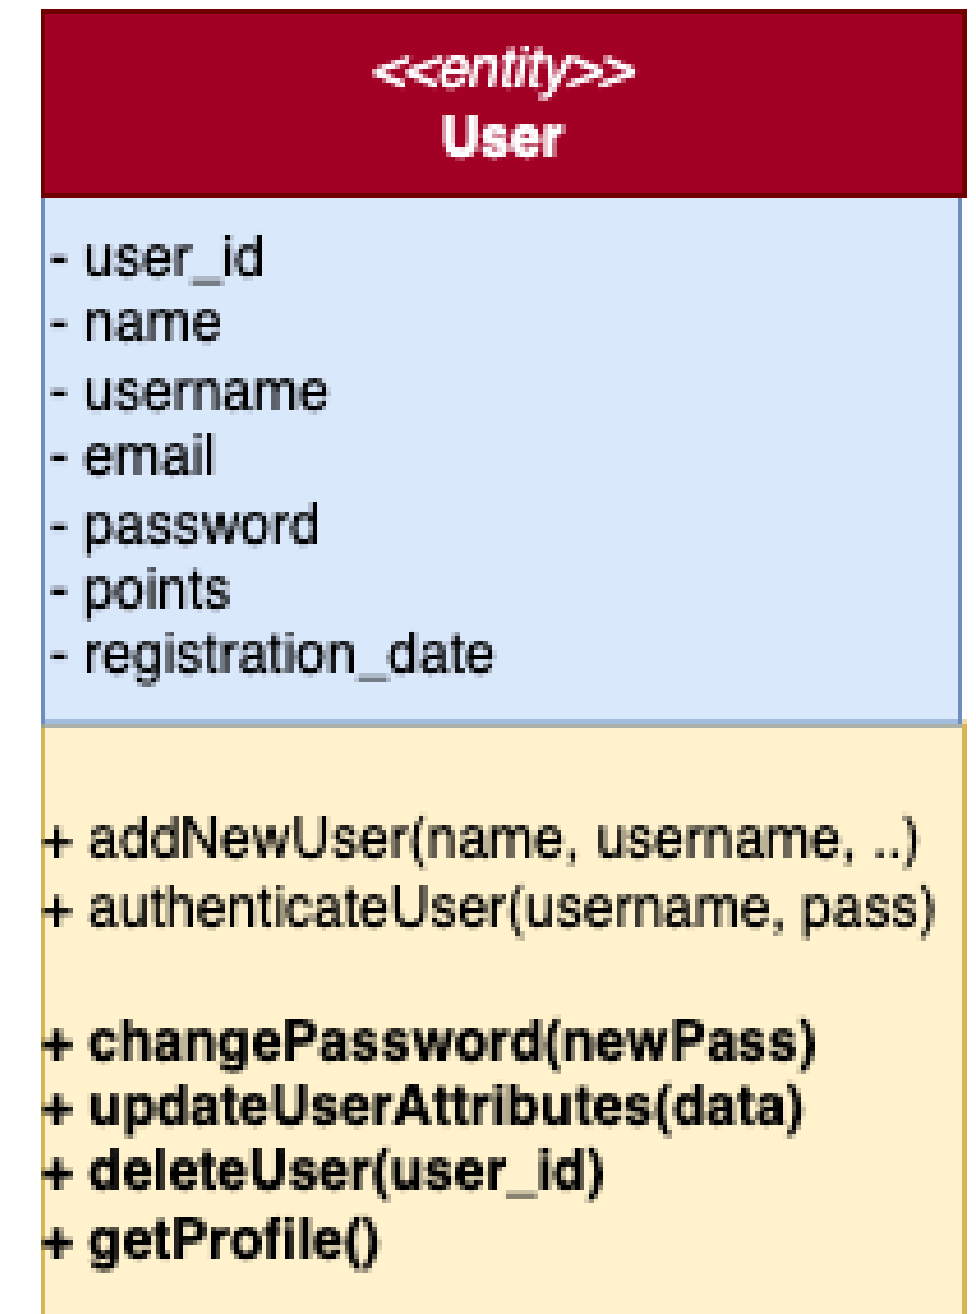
<<entity>>
User

- user_id
- name
- username
- email
- password
- points
- registration_date

+ addNewUser(name, username, ..)
+ authenticateUser(username, pass)

+ changePassword(newPass)
+ updateUserAttributes(data)
+ deleteUser(user_id)
+ getProfile()